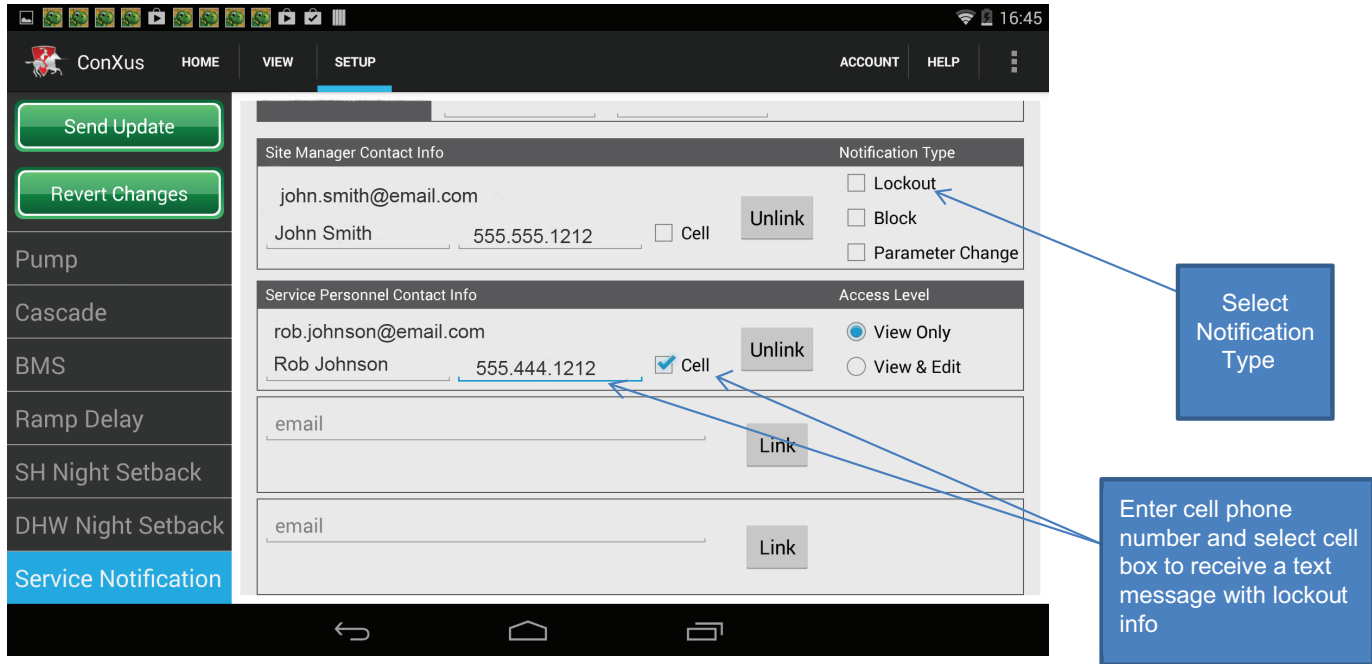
16:45

ConXus HOME VIEW SETUP ACCOUNT HELP

Send Update

Revert Changes

Pump

Cascade

BMS

Ramp Delay

SH Night Setback

DHW Night Setback

Service Notification

Site Manager Contact Info

Notification Type

john.smith@email.com

John Smith

555.555.1212

Cell

Unlink

Lockout

Block

Parameter Change

Service Personnel Contact Info

Access Level

rob.johnson@email.com

Rob Johnson

555.444.1212

Cell

Unlink

View Only

View & Edit

email

Link

email

Link

Select Notification Type

Enter cell phone number and select cell box to receive a text message with lockout info